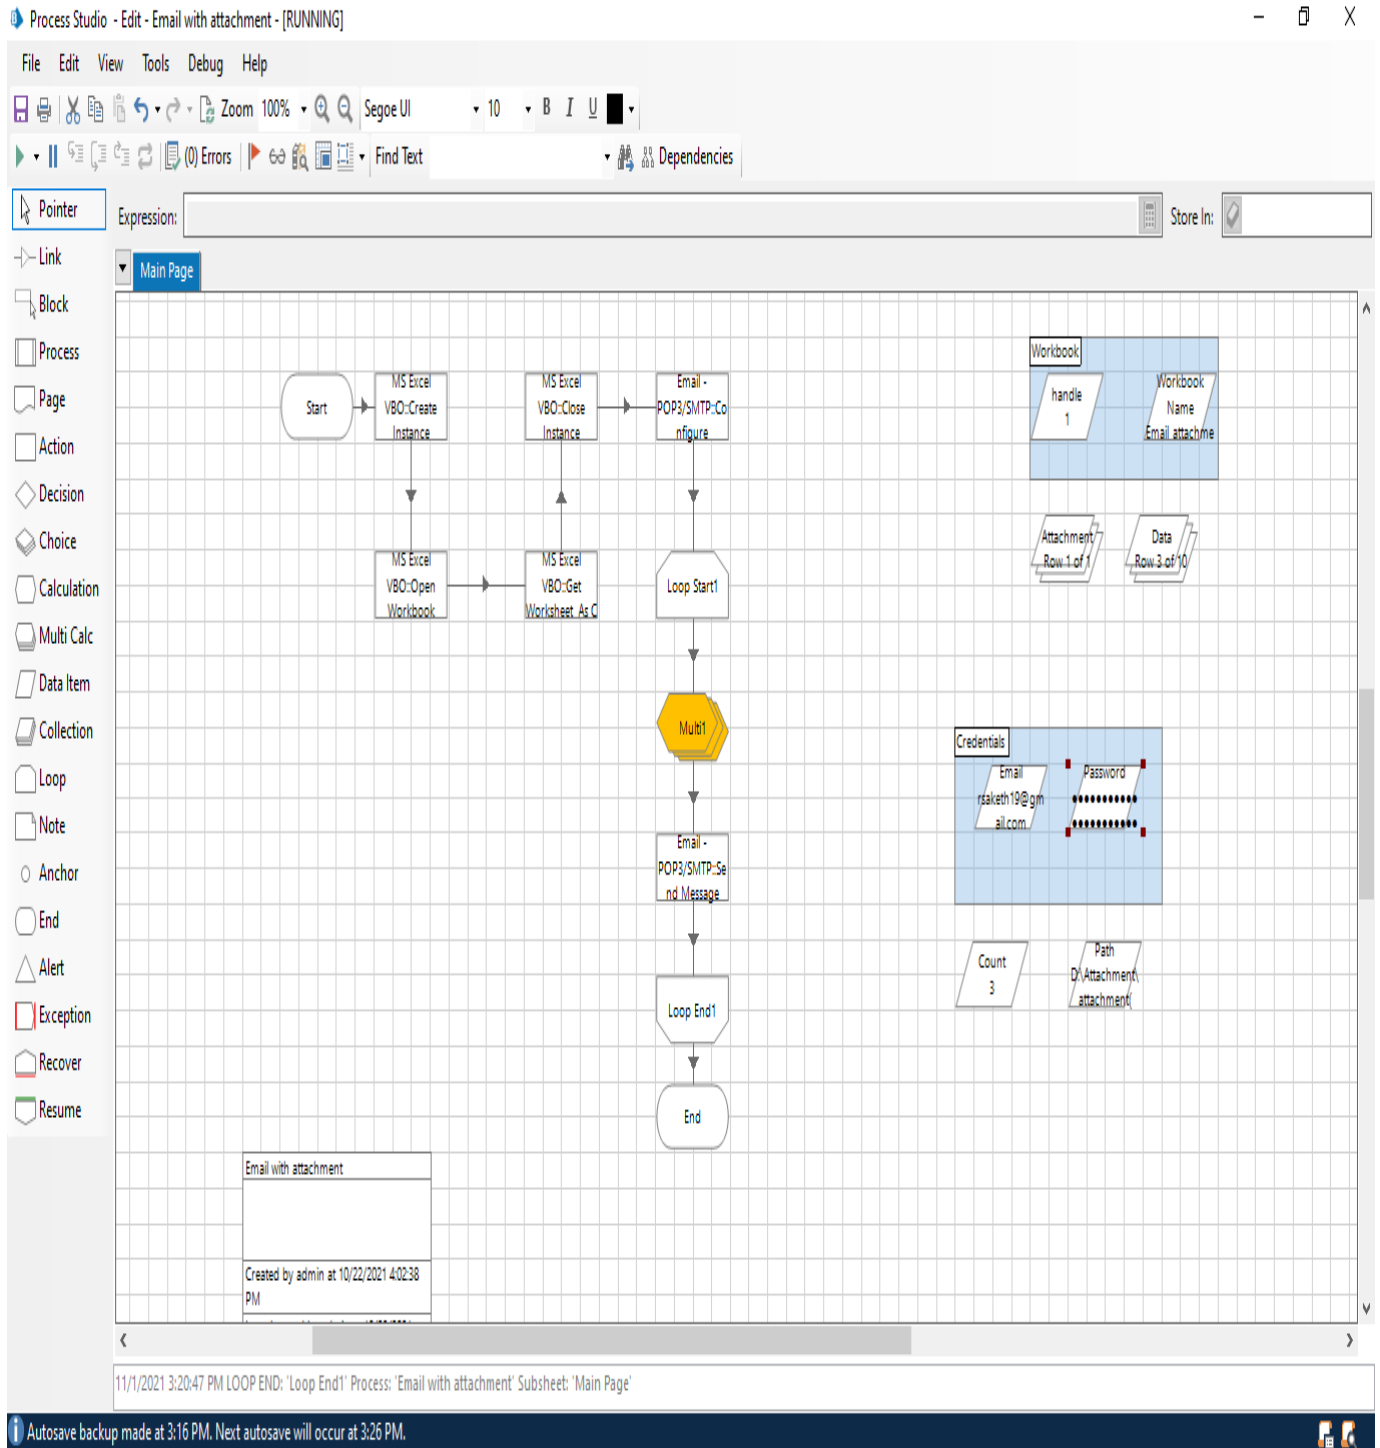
Process Studio - Edit - Email with attachment - [RUNNING]

File Edit View Tools Debug Help

Zoom 100% Segoe UI 10 B I U

(0) Errors Find Text Dependencies

Pointer
Link
Block
Process
Page
Action
Decision
Choice
Calculation
Multi Calc
Data Item
Collection
Loop
Note
Anchor
End
Alert
Exception
Recover
Resume

Expression: Store In:

Main Page

Start

MS Excel VBO::Create Instance

MS Excel VBO::Close Instance

Email - POP3/SMTP::Configure

MS Excel VBO::Open Workbook

MS Excel VBO::Get Worksheet As C

Loop Start1

Multi1

Email - POP3/SMTP::Send Message

Loop End1

End

Workbook
handle
1
Workbook Name
Email attachme

Attachment Row 1 of 1
Data Row 3 of 10

Credentials
Email
rsaketh19@gmail.com
Password
••••••••••
••••••••••

Count
3
Path
D:\Attachment\attachment

Email with attachment

Created by admin at 10/22/2021 4:02:38 PM

11/1/2021 3:20:47 PM LOOP END: 'Loop End1' Process: 'Email with attachment' Subsheet: 'Main Page'

Autosave backup made at 3:16 PM. Next autosave will occur at 3:26 PM.